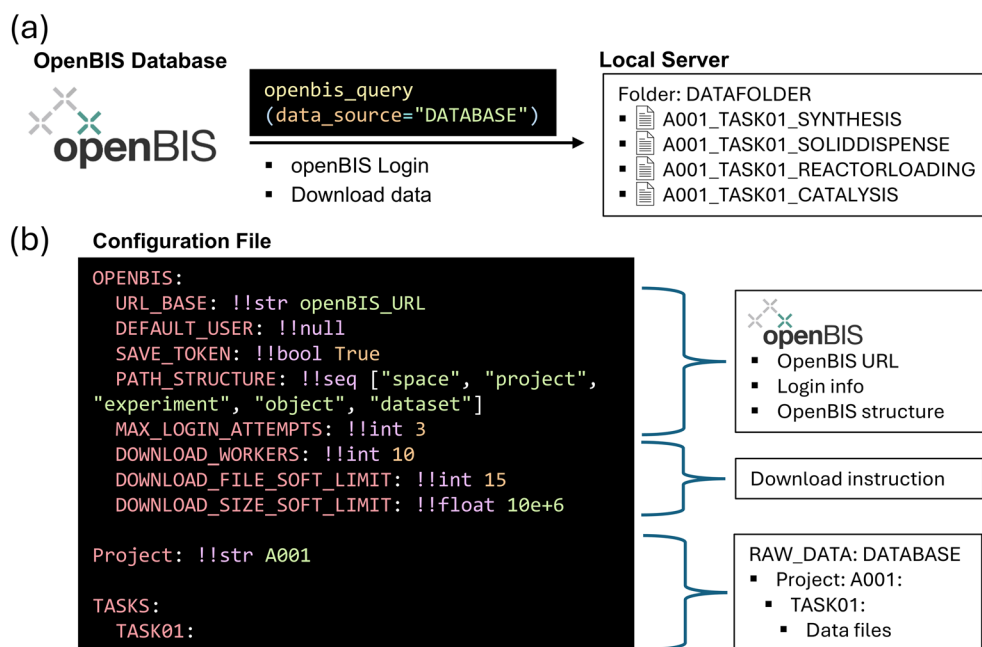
(a)

OpenBIS Database

openBIS

openbis_query
(data_source="DATABASE")

▪ openBIS Login
▪ Download data

Local Server

Folder: DATAFOLDER
▪ A001_TASK01_SYNTHESIS
▪ A001_TASK01_SOLIDDISPENSE
▪ A001_TASK01_REACTORLOADING
▪ A001_TASK01_CATALYSIS

(b)

Configuration File

OPENBIS:
URL_BASE: !!str openBIS_URL
DEFAULT_USER: !!null
SAVE_TOKEN: !!bool True
PATH_STRUCTURE: !!seq ["space", "project", "experiment", "object", "dataset"]
MAX_LOGIN_ATTEMPTS: !!int 3
DOWNLOAD_WORKERS: !!int 10
DOWNLOAD_FILE_SOFT_LIMIT: !!int 15
DOWNLOAD_SIZE_SOFT_LIMIT: !!float 10e+6

Project: !!str A001

TASKS:
TASK01:

openBIS
▪ OpenBIS URL
▪ Login info
▪ OpenBIS structure

Download instruction

RAW_DATA: DATABASE
▪ Project: A001:
▪ TASK01:
▪ Data files